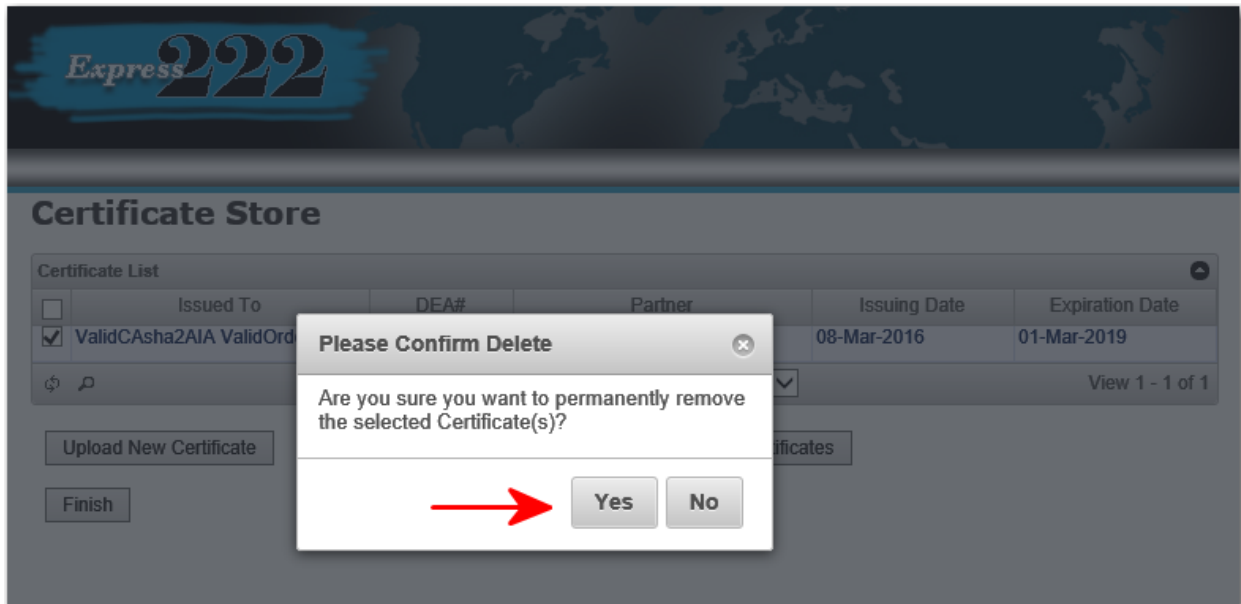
Express 222

Certificate Store

Certificate List

| | Issued To | DEA# | Partner | Issuing Date | Expiration Date |
|---|---|---|---|---|---|
| ☑ | ValidCAsha2AIA ValidOrd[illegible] | | | 08-Mar-2016 | 01-Mar-2019 |

View 1 - 1 of 1

Upload New Certificate

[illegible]tificates

Finish

Please Confirm Delete

Are you sure you want to permanently remove the selected Certificate(s)?

Yes

No